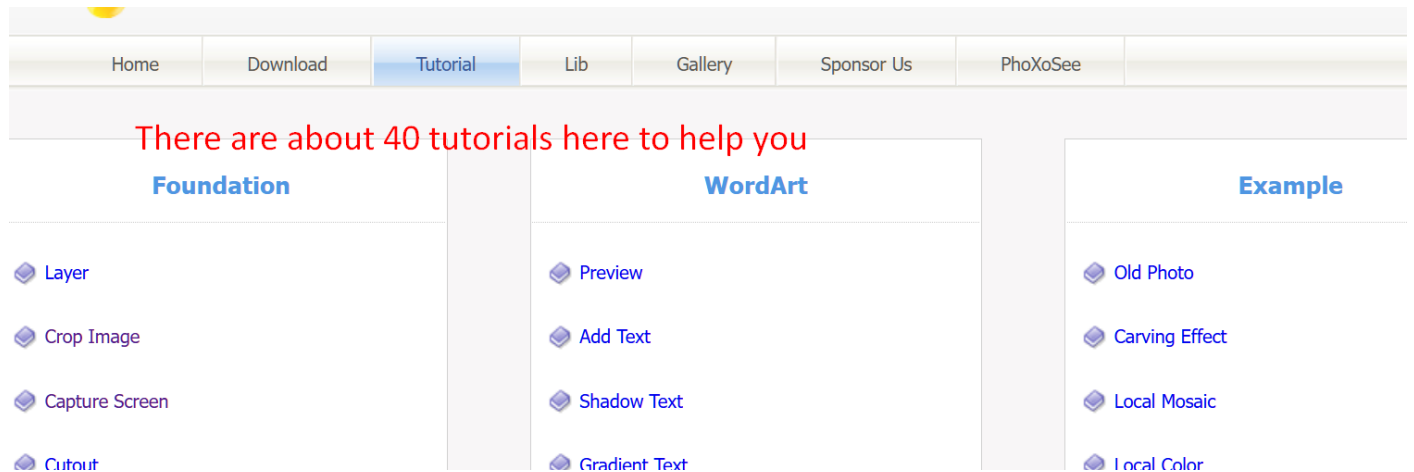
Home Download Tutorial Lib Gallery Sponsor Us PhoXoSee

There are about 40 tutorials here to help you

Foundation

Layer

Crop Image

Capture Screen

Cutout

WordArt

Preview

Add Text

Shadow Text

Gradient Text

Example

Old Photo

Carving Effect

Local Mosaic

Local Color